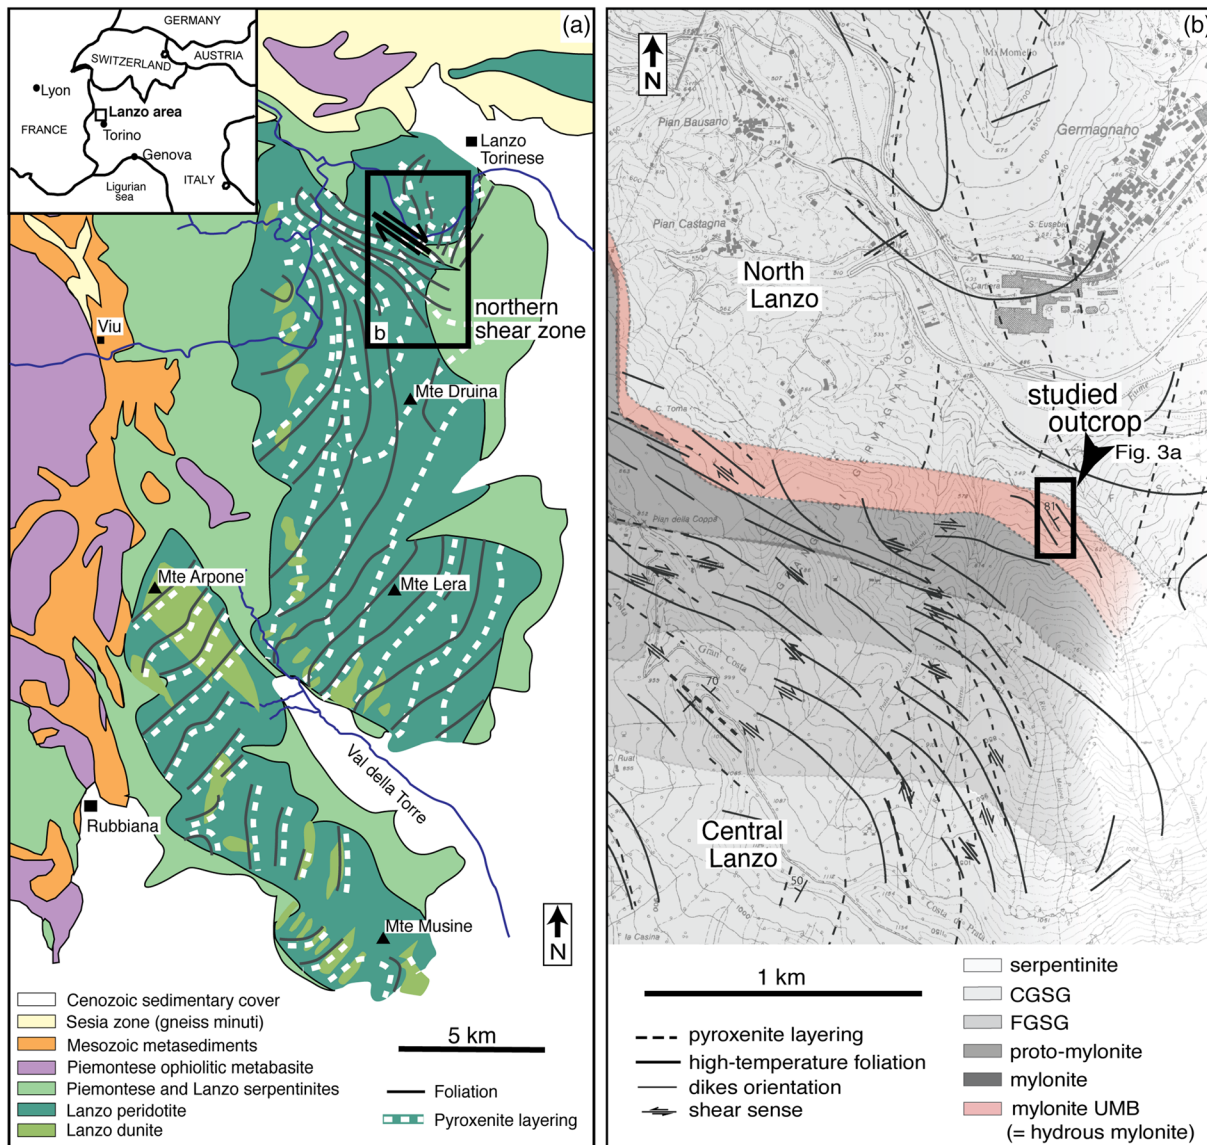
(a)

GERMANY
SWITZERLAND
AUSTRIA
Lyon
Lanzo area
FRANCE
Torino
Genova
ITALY
Ligurian sea

Lanzo Torinese
northern shear zone
b
Viu
Mte Druina
Mte Arpone
Mte Lera
Val della Torre
Rubbiana
Mte Musine
N

Cenozoic sedimentary cover
Sesia zone (gneiss minuti)
Mesozoic metasediments
Piemontese ophiolitic metabasite
Piemontese and Lanzo serpentinites
Lanzo peridotite
Lanzo dunite

5 km
Foliation
Pyroxenite layering

(b)

N
Pian Bausano
Germagnano
Pian Castagna
North Lanzo
studied outcrop
Fig. 3a
Central Lanzo

1 km
pyroxenite layering
high-temperature foliation
dikes orientation
shear sense

serpentinite
CGSG
FGSG
proto-mylonite
mylonite
mylonite UMB (= hydrous mylonite)